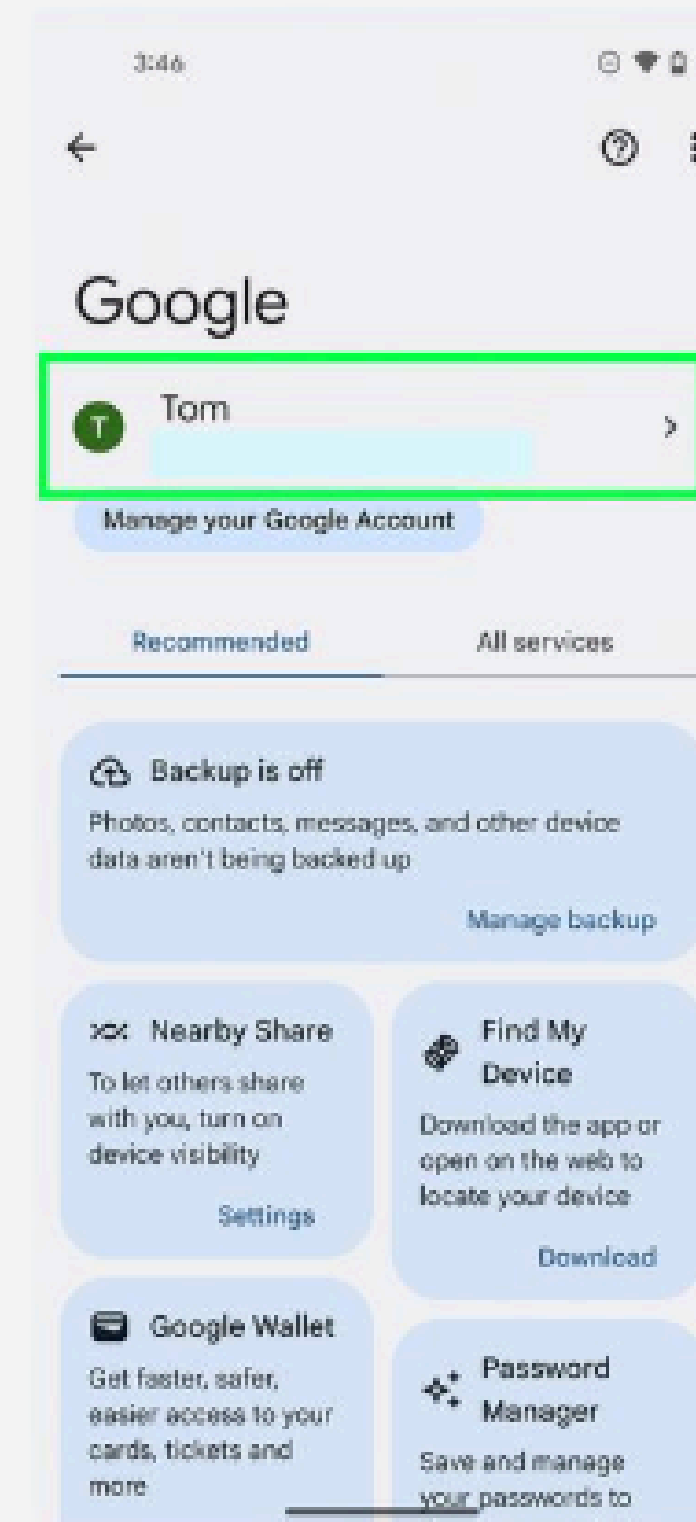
3:46

Google

T Tom

Manage your Google Account

Recommended

All services

Backup is off

Photos, contacts, messages, and other device data aren't being backed up

Manage backup

Nearby Share

To let others share with you, turn on device visibility

Settings

Find My Device

Download the app or open on the web to locate your device

Download

Google Wallet

Get faster, safer, easier access to your cards, tickets and more

Password Manager

Save and manage your passwords to